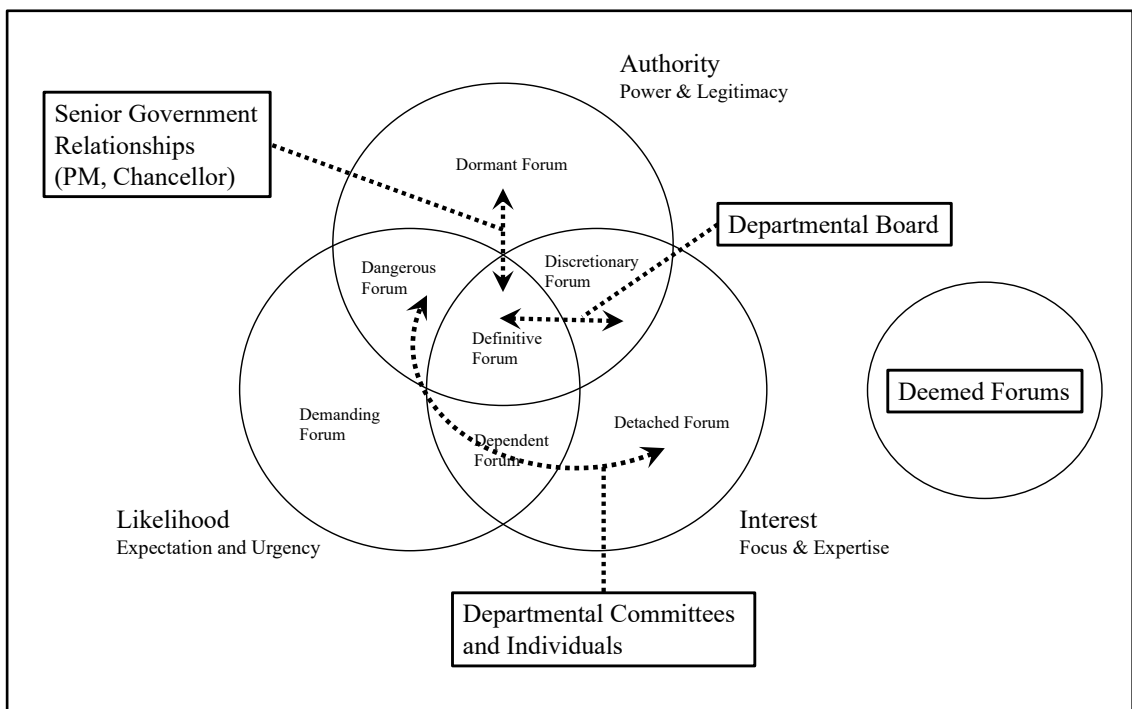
Authority
Power & Legitimacy

Senior Government Relationships (PM, Chancellor)

Dormant Forum

Departmental Board

Dangerous Forum

Discretionary Forum

Definitive Forum

Demanding Forum

Dependent Forum

Detached Forum

Deemed Forums

Likelihood
Expectation and Urgency

Interest
Focus & Expertise

Departmental Committees and Individuals